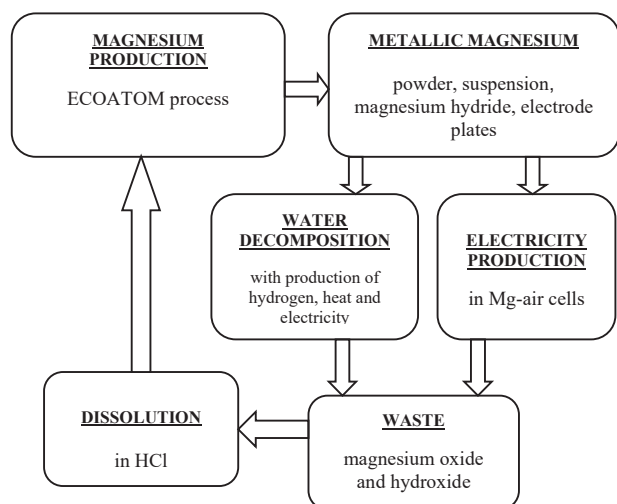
MAGNESIUM PRODUCTION

ECOATOM process

METALLIC MAGNESIUM

powder, suspension, magnesium hydride, electrode plates

WATER DECOMPOSITION

with production of hydrogen, heat and electricity

ELECTRICITY PRODUCTION

in Mg-air cells

DISSOLUTION

in HCl

WASTE

magnesium oxide and hydroxide